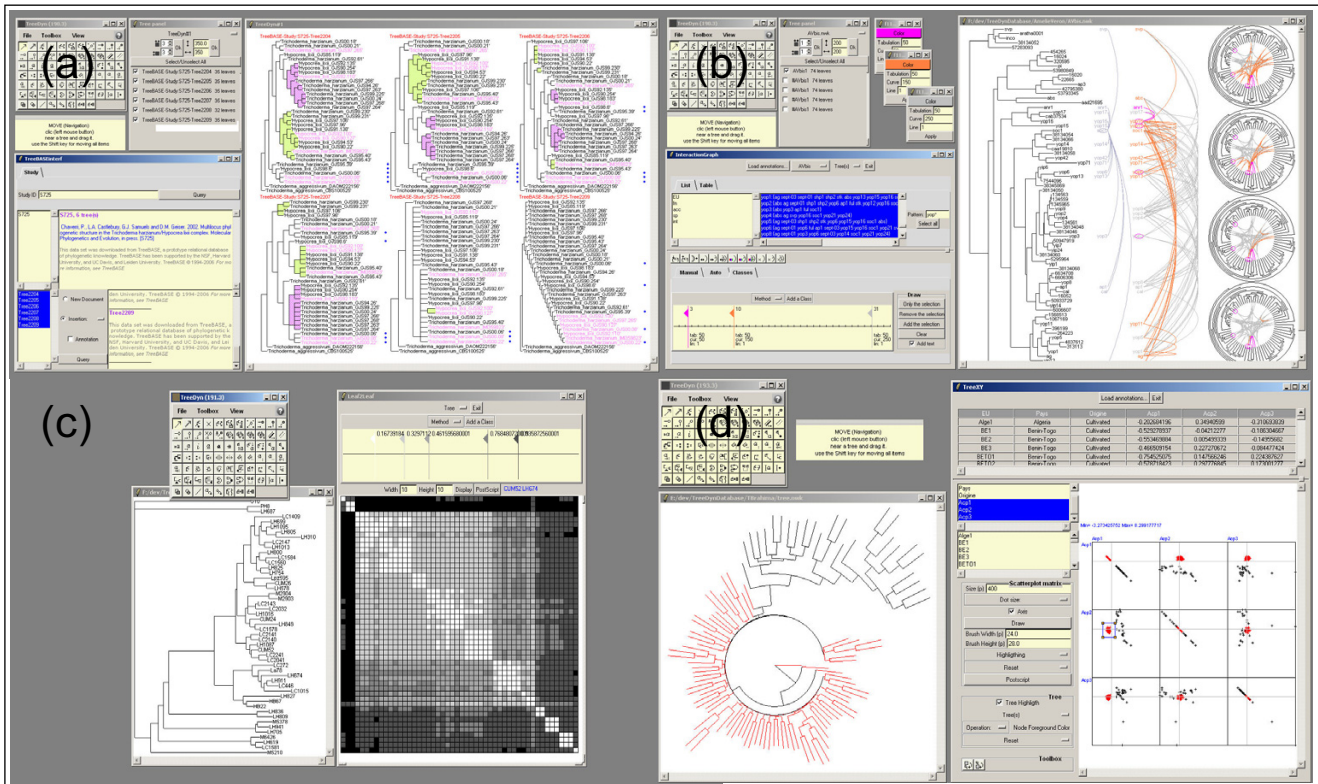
(a)

TreeDyn (190.3)
File Toolbox View

Tree panel
TreeDyn01
Select/Unselect All
TreeBASE-Study:S725-Tree2204 36 leaves
TreeBASE-Study:S725-Tree2205 36 leaves
TreeBASE-Study:S725-Tree2206 36 leaves
TreeBASE-Study:S725-Tree2207 36 leaves
TreeBASE-Study:S725-Tree2208 32 leaves
TreeBASE-Study:S725-Tree2209 36 leaves

MOVE (Navigation)
clic (left mouse button)
near a tree and drag it.
use the Shift key for moving all items

TreeBASEinterf
Study
Study ID
Query
S725
S725, 6 tree(s)
Chaverri, P., L.A. Castlebury, G.J. Samuels and D.M. Geiser. 2002. Multilocus phylogenetic structure in the Trichoderma harzianum/Hypocrea lixii complex. Molecular Phylogenetics and Evolution, in press. [S725]
This data set was downloaded from TreeBASE, a prototype relational database of phylogenetic knowledge. TreeBASE has been supported by the NSF, Harvard University, and UC Davis, and Leiden University. TreeBASE © 1994-2006. For more information, see TreeBASE
Tree2204
Tree2205
Tree2206
Tree2207
Tree2208
Tree2209
New Document
Insertion
Annotation
Query
Tree2209

TreeBASE-Study:S725-Tree2204
TreeBASE-Study:S725-Tree2205
TreeBASE-Study:S725-Tree2206
TreeBASE-Study:S725-Tree2207
TreeBASE-Study:S725-Tree2208
TreeBASE-Study:S725-Tree2209
Trichoderma_aggressivum_DAOM222156
Trichoderma_aggressivum_CBS100525

(b)

TreeDyn (190.3)
File Toolbox View
Tree panel
AVbc.nwk
Select/Unselect All
AVbc1 74 leaves
MAVbc1 74 leaves
MAVbc1 74 leaves
MAVbc1 74 leaves
Color
Tabulation 50
Curve 150
Line 1
Color
Tabulation 250
Curve 250
Line 1
Apply
MOVE (Navigation)
clic (left mouse button)
near a tree and drag it.
use the Shift key for moving all items

InteractionGraph
Load annotations... AVbc Tree(s) Exit
List Table
Pattern
Select all
Manual Auto Classes
Method Add a Class
Draw
Only the selection
Remove the selection
Add the selection
Clear
Add text

(c)

TreeDyn (191.2)
File Toolbox View
Leaf2Leaf
Tree Exit
Method Add a Class
Width 10 Height 10 Display PostScript

(d)

TreeDyn (193.3)
File Toolbox View
MOVE (Navigation)
clic (left mouse button)
near a tree and drag it.
use the Shift key for moving all items

TreeXY
Load annotations... Exit
| EU | Pays | Origine | Acp1 | Acp2 | Acp3 |
|---|---|---|---|---|---|
| Alge1 | Algeria | Cultivated | -0.202604136 | 0.34940599 | -0.210633820 |
| BE1 | Benin-Togo | Cultivated | -0.529276937 | -0.04212277 | -0.106304667 |
| BE2 | Benin-Togo | Cultivated | -0.553460684 | 0.005499339 | -0.14955682 |
| BE3 | Benin-Togo | Cultivated | -0.608309154 | 0.227270672 | -0.084477424 |
| BETO1 | Benin-Togo | Cultivated | -0.754525075 | 0.147566246 | 0.224397627 |

Pays
Origine
Acp1
Acp2
Acp3
Alge1
BE1
BE2
BE3
BETO1
Scatterplot matrix
Size (p) 400
Dot size
Axis
Draw
Brush Width (p) 24.0
Brush Height (p) 28.0
Highlighting
Reset
Postscript
Tree
Tree Highligh
Tree(s)
Operation: Node Foreground Color
Reset
Toolbox
Acp1 Acp2 Acp3